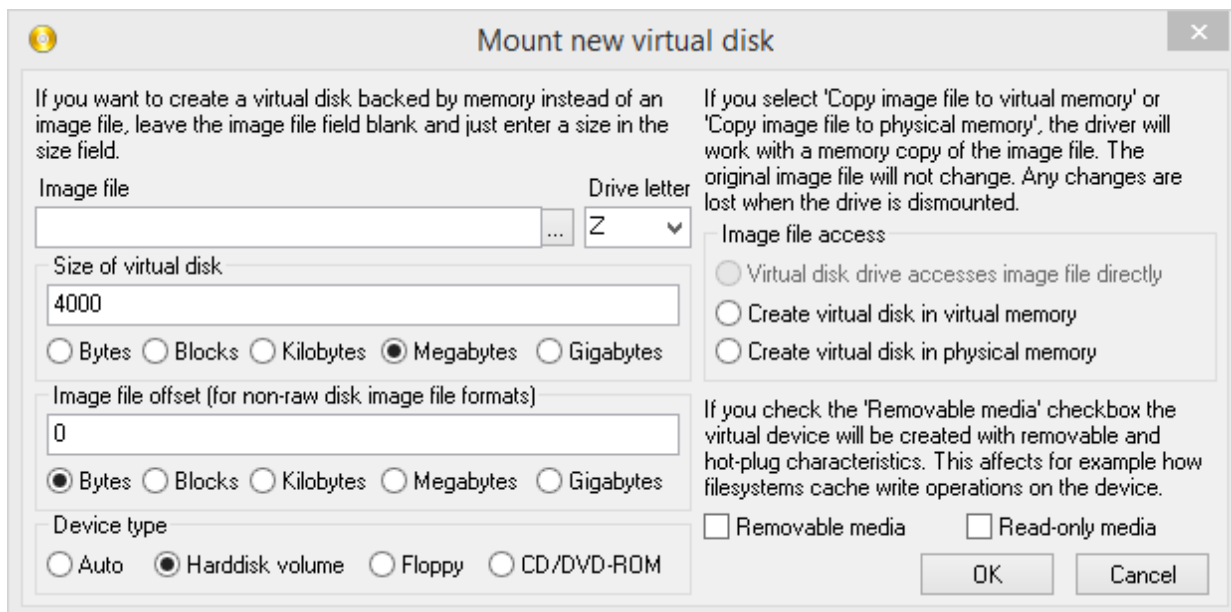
Mount new virtual disk

If you want to create a virtual disk backed by memory instead of an image file, leave the image file field blank and just enter a size in the size field.

Image file

...

Drive letter

Z

Size of virtual disk

4000

Bytes Blocks Kilobytes Megabytes Gigabytes

Image file offset (for non-raw disk image file formats)

0

Bytes Blocks Kilobytes Megabytes Gigabytes

Device type

Auto Harddisk volume Floppy CD/DVD-ROM

If you select 'Copy image file to virtual memory' or 'Copy image file to physical memory', the driver will work with a memory copy of the image file. The original image file will not change. Any changes are lost when the drive is dismounted.

Image file access

Virtual disk drive accesses image file directly

Create virtual disk in virtual memory

Create virtual disk in physical memory

If you check the 'Removable media' checkbox the virtual device will be created with removable and hot-plug characteristics. This affects for example how filesystems cache write operations on the device.

Removable media

Read-only media

OK

Cancel